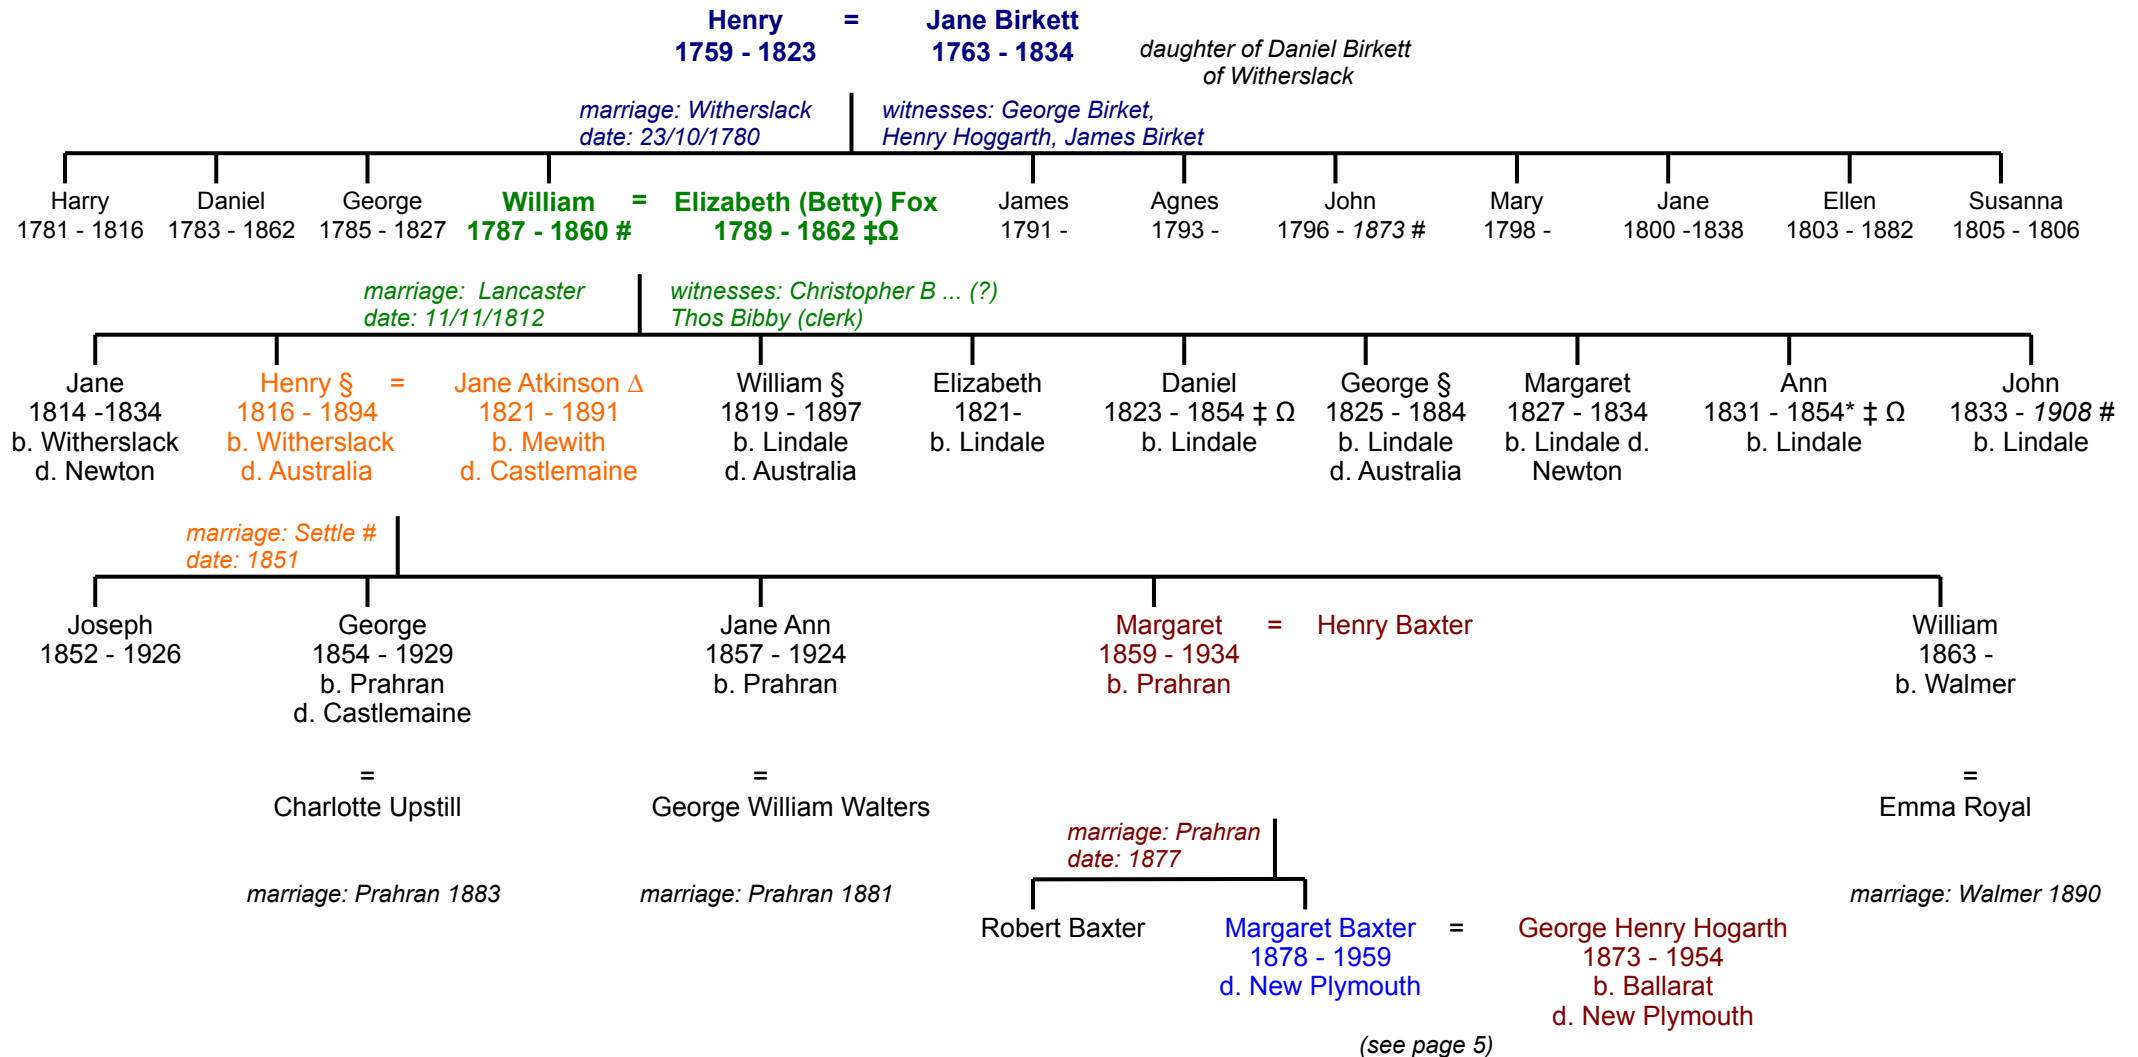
Henry = Jane Birkett
1759 - 1823 1763 - 1834

daughter of Daniel Birkett of Witherslack

marriage: Witherslack
date: 23/10/1780

witnesses: George Birket, Henry Hoggarth, James Birket

Harry
1781 - 1816

Daniel
1783 - 1862

George
1785 - 1827

William = Elizabeth (Betty) Fox
1787 - 1860 # 1789 - 1862 ‡Ω

James
1791 -

Agnes
1793 -

John
1796 - 1873 #

Mary
1798 -

Jane
1800 -1838

Ellen
1803 - 1882

Susanna
1805 - 1806

marriage: Lancaster
date: 11/11/1812

witnesses: Christopher B ... (?)
Thos Bibby (clerk)

Jane
1814 -1834
b. Witherslack
d. Newton

Henry § = Jane Atkinson Δ
1816 - 1894 1821 - 1891
b. Witherslack b. Mewith
d. Australia d. Castlemaine

William §
1819 - 1897
b. Lindale
d. Australia

Elizabeth
1821-
b. Lindale

Daniel
1823 - 1854 ‡ Ω
b. Lindale

George §
1825 - 1884
b. Lindale
d. Australia

Margaret
1827 - 1834
b. Lindale d. Newton

Ann
1831 - 1854* ‡ Ω
b. Lindale

John
1833 - 1908 #
b. Lindale

marriage: Settle #
date: 1851

Joseph
1852 - 1926

George
1854 - 1929
b. Prahran
d. Castlemaine

=
Charlotte Upstill

marriage: Prahran 1883

Jane Ann
1857 - 1924
b. Prahran

=
George William Walters

marriage: Prahran 1881

Margaret = Henry Baxter
1859 - 1934
b. Prahran

marriage: Prahran
date: 1877

Robert Baxter

Margaret Baxter = George Henry Hogarth
1878 - 1959 1873 - 1954
d. New Plymouth b. Ballarat
d. New Plymouth

(see page 5)

William
1863 -
b. Walmer

=
Emma Royal

marriage: Walmer 1890